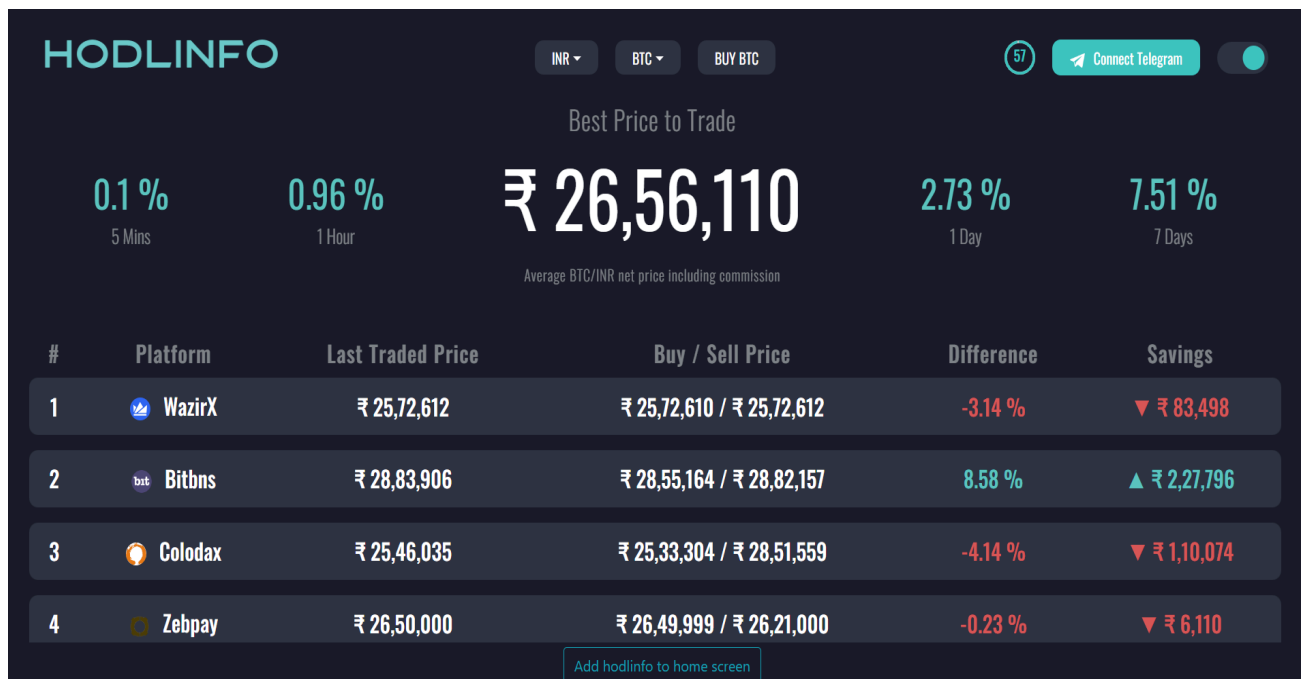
HODLINFO

INR ▾ BTC ▾ BUY BTC

57 Connect Telegram

Best Price to Trade

0.1 %
5 Mins

0.96 %
1 Hour

₹ 26,56,110

Average BTC/INR net price including commission

2.73 %
1 Day

7.51 %
7 Days

| # | Platform | Last Traded Price | Buy / Sell Price | Difference | Savings |
|---|---|---|---|---|---|
| 1 | WazirX | ₹ 25,72,612 | ₹ 25,72,610 / ₹ 25,72,612 | -3.14 % | ▼ ₹ 83,498 |
| 2 | Bitbns | ₹ 28,83,906 | ₹ 28,55,164 / ₹ 28,82,157 | 8.58 % | ▲ ₹ 2,27,796 |
| 3 | Colodax | ₹ 25,46,035 | ₹ 25,33,304 / ₹ 28,51,559 | -4.14 % | ▼ ₹ 1,10,074 |
| 4 | Zebpay | ₹ 26,50,000 | ₹ 26,49,999 / ₹ 26,21,000 | -0.23 % | ▼ ₹ 6,110 |

Add hodlinfo to home screen